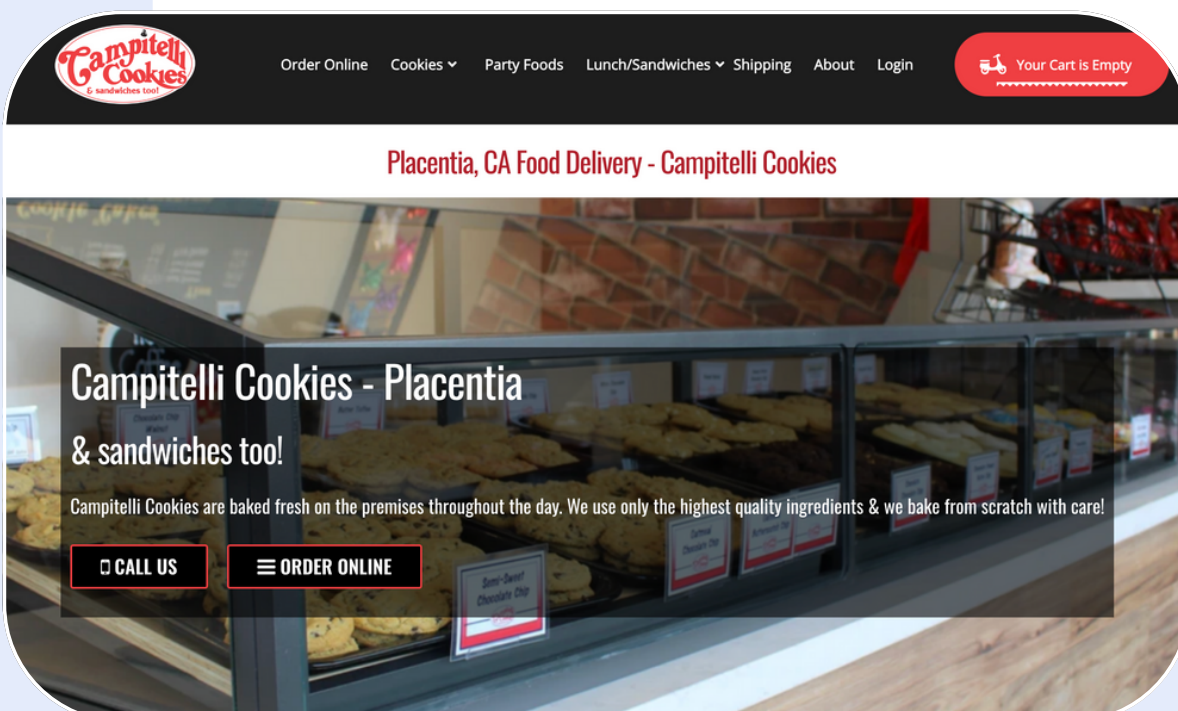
Campitelli Cookies & sandwiches too!

Order Online Cookies Party Foods Lunch/Sandwiches Shipping About Login

Your Cart is Empty

Placentia, CA Food Delivery - Campitelli Cookies

Campitelli Cookies - Placentia

& sandwiches too!

Campitelli Cookies are baked fresh on the premises throughout the day. We use only the highest quality ingredients & we bake from scratch with care!

CALL US

ORDER ONLINE

Semi-Sweet Chocolate Chip

Oatmeal Chocolate Chip